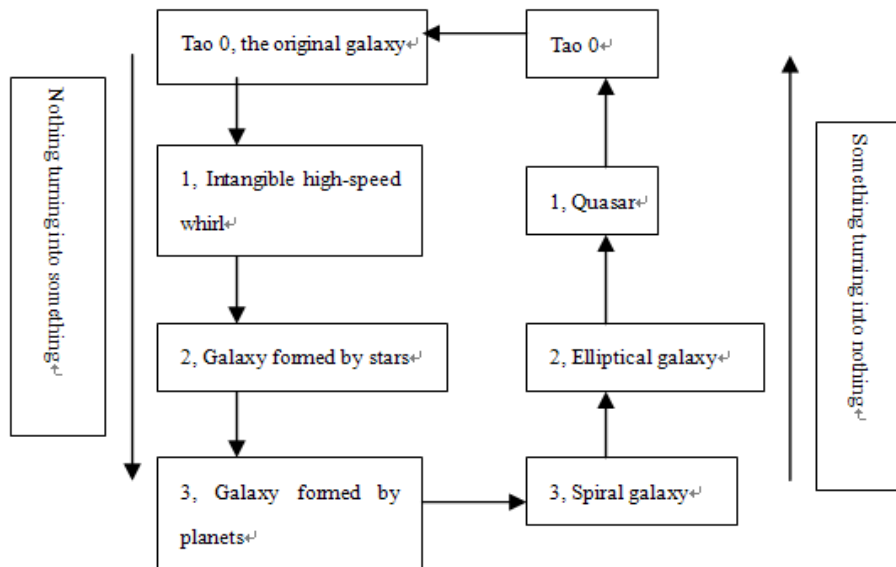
Nothing turning into something

Tao 0, the original galaxy

1, Intangible high-speed whirl

2, Galaxy formed by stars

3, Galaxy formed by planets

3, Spiral galaxy

2, Elliptical galaxy

1, Quasar

Tao 0

Something turning into nothing